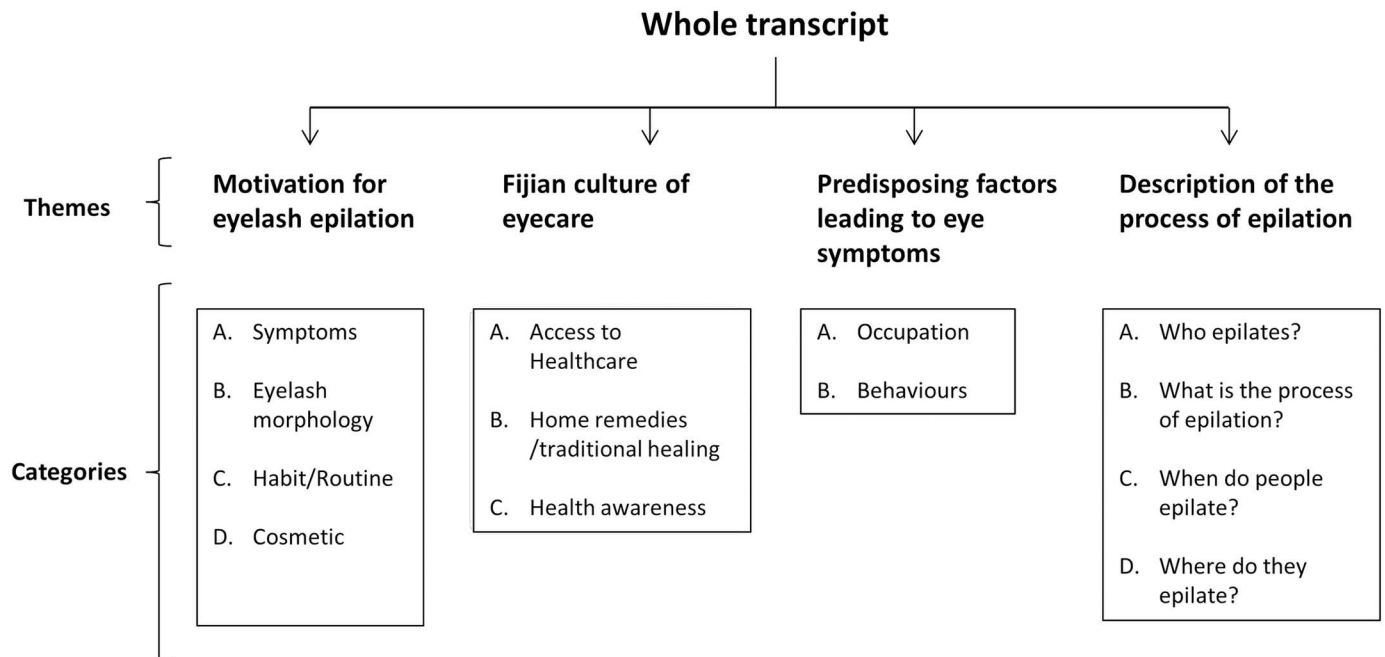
Whole transcript

Themes

Motivation for eyelash epilation

Fijian culture of eyecare

Predisposing factors leading to eye symptoms

Description of the process of epilation

Categories

A. Symptoms
B. Eyelash morphology
C. Habit/Routine
D. Cosmetic

A. Access to Healthcare
B. Home remedies /traditional healing
C. Health awareness

A. Occupation
B. Behaviours

A. Who epilates?
B. What is the process of epilation?
C. When do people epilate?
D. Where do they epilate?